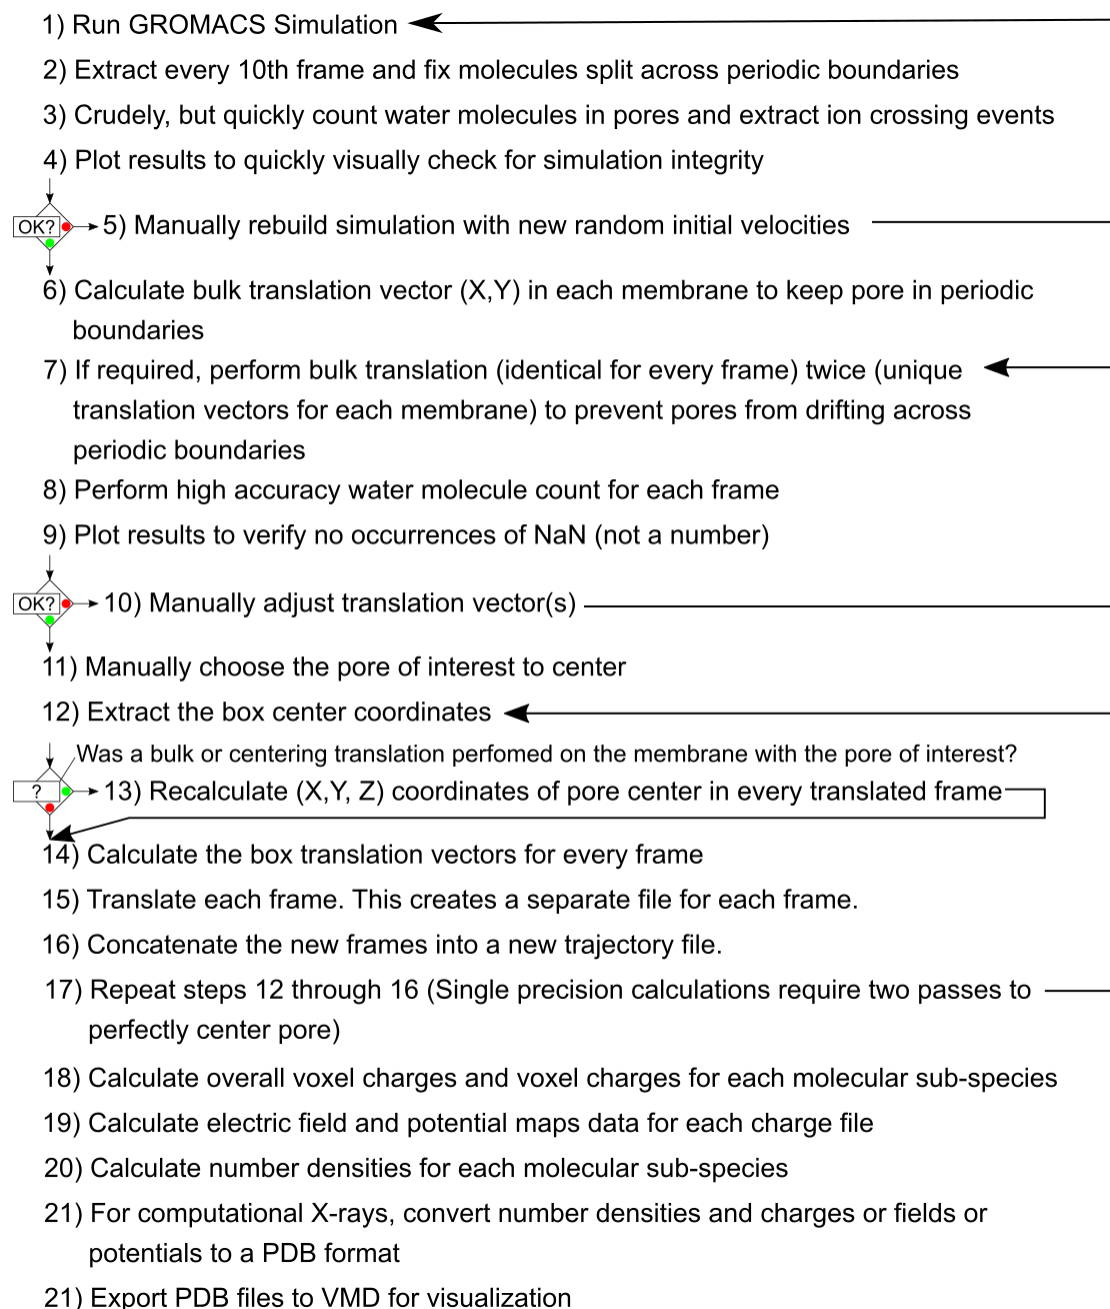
1) Run GROMACS Simulation

2) Extract every 10th frame and fix molecules split across periodic boundaries

3) Crudely, but quickly count water molecules in pores and extract ion crossing events

4) Plot results to quickly visually check for simulation integrity

OK?

5) Manually rebuild simulation with new random initial velocities

6) Calculate bulk translation vector (X,Y) in each membrane to keep pore in periodic boundaries

7) If required, perform bulk translation (identical for every frame) twice (unique translation vectors for each membrane) to prevent pores from drifting across periodic boundaries

8) Perform high accuracy water molecule count for each frame

9) Plot results to verify no occurrences of NaN (not a number)

OK?

10) Manually adjust translation vector(s)

11) Manually choose the pore of interest to center

12) Extract the box center coordinates

Was a bulk or centering translation perfomed on the membrane with the pore of interest?

?

13) Recalculate (X,Y, Z) coordinates of pore center in every translated frame

14) Calculate the box translation vectors for every frame

15) Translate each frame. This creates a separate file for each frame.

16) Concatenate the new frames into a new trajectory file.

17) Repeat steps 12 through 16 (Single precision calculations require two passes to perfectly center pore)

18) Calculate overall voxel charges and voxel charges for each molecular sub-species

19) Calculate electric field and potential maps data for each charge file

20) Calculate number densities for each molecular sub-species

21) For computational X-rays, convert number densities and charges or fields or potentials to a PDB format

21) Export PDB files to VMD for visualization